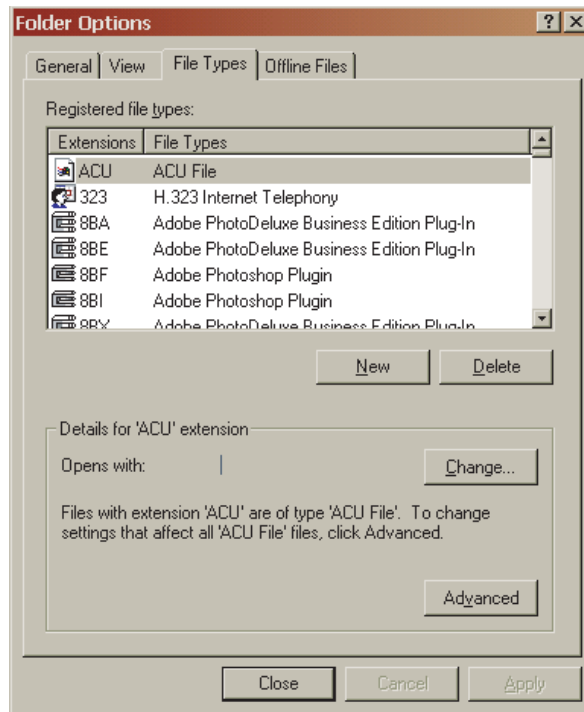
Folder Options

?

General | View | File Types | Offline Files

Registered file types:

| Extensions | File Types |
|---|---|
| ACU | ACU File |
| 323 | H.323 Internet Telephony |
| 8BA | Adobe PhotoDeluxe Business Edition Plug-In |
| 8BE | Adobe PhotoDeluxe Business Edition Plug-In |
| 8BF | Adobe Photoshop Plugin |
| 8BI | Adobe Photoshop Plugin |
| 8BX | Adobe PhotoDeluxe Business Edition Plug-In |

New

Delete

Details for 'ACU' extension

Opens with:

Change...

Files with extension 'ACU' are of type 'ACU File'. To change settings that affect all 'ACU File' files, click Advanced.

Advanced

Close

Cancel

Apply